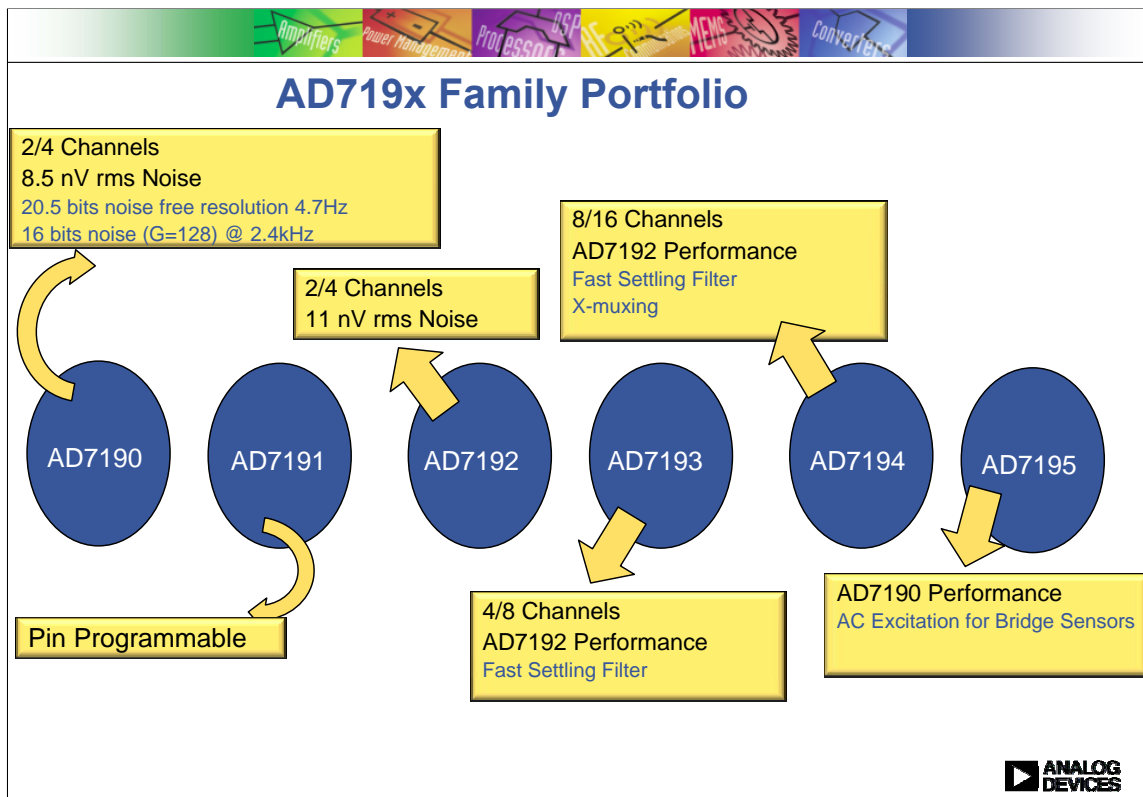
Amplifiers Power Management Processors DSP RF MEMS Converters

AD719x Family Portfolio

2/4 Channels
8.5 nV rms Noise
20.5 bits noise free resolution 4.7Hz
16 bits noise (G=128) @ 2.4kHz

8/16 Channels
AD7192 Performance
Fast Settling Filter
X-muxing

2/4 Channels
11 nV rms Noise

AD7190

AD7191

AD7192

AD7193

AD7194

AD7195

Pin Programmable

4/8 Channels
AD7192 Performance
Fast Settling Filter

AD7190 Performance
AC Excitation for Bridge Sensors

ANALOG DEVICES